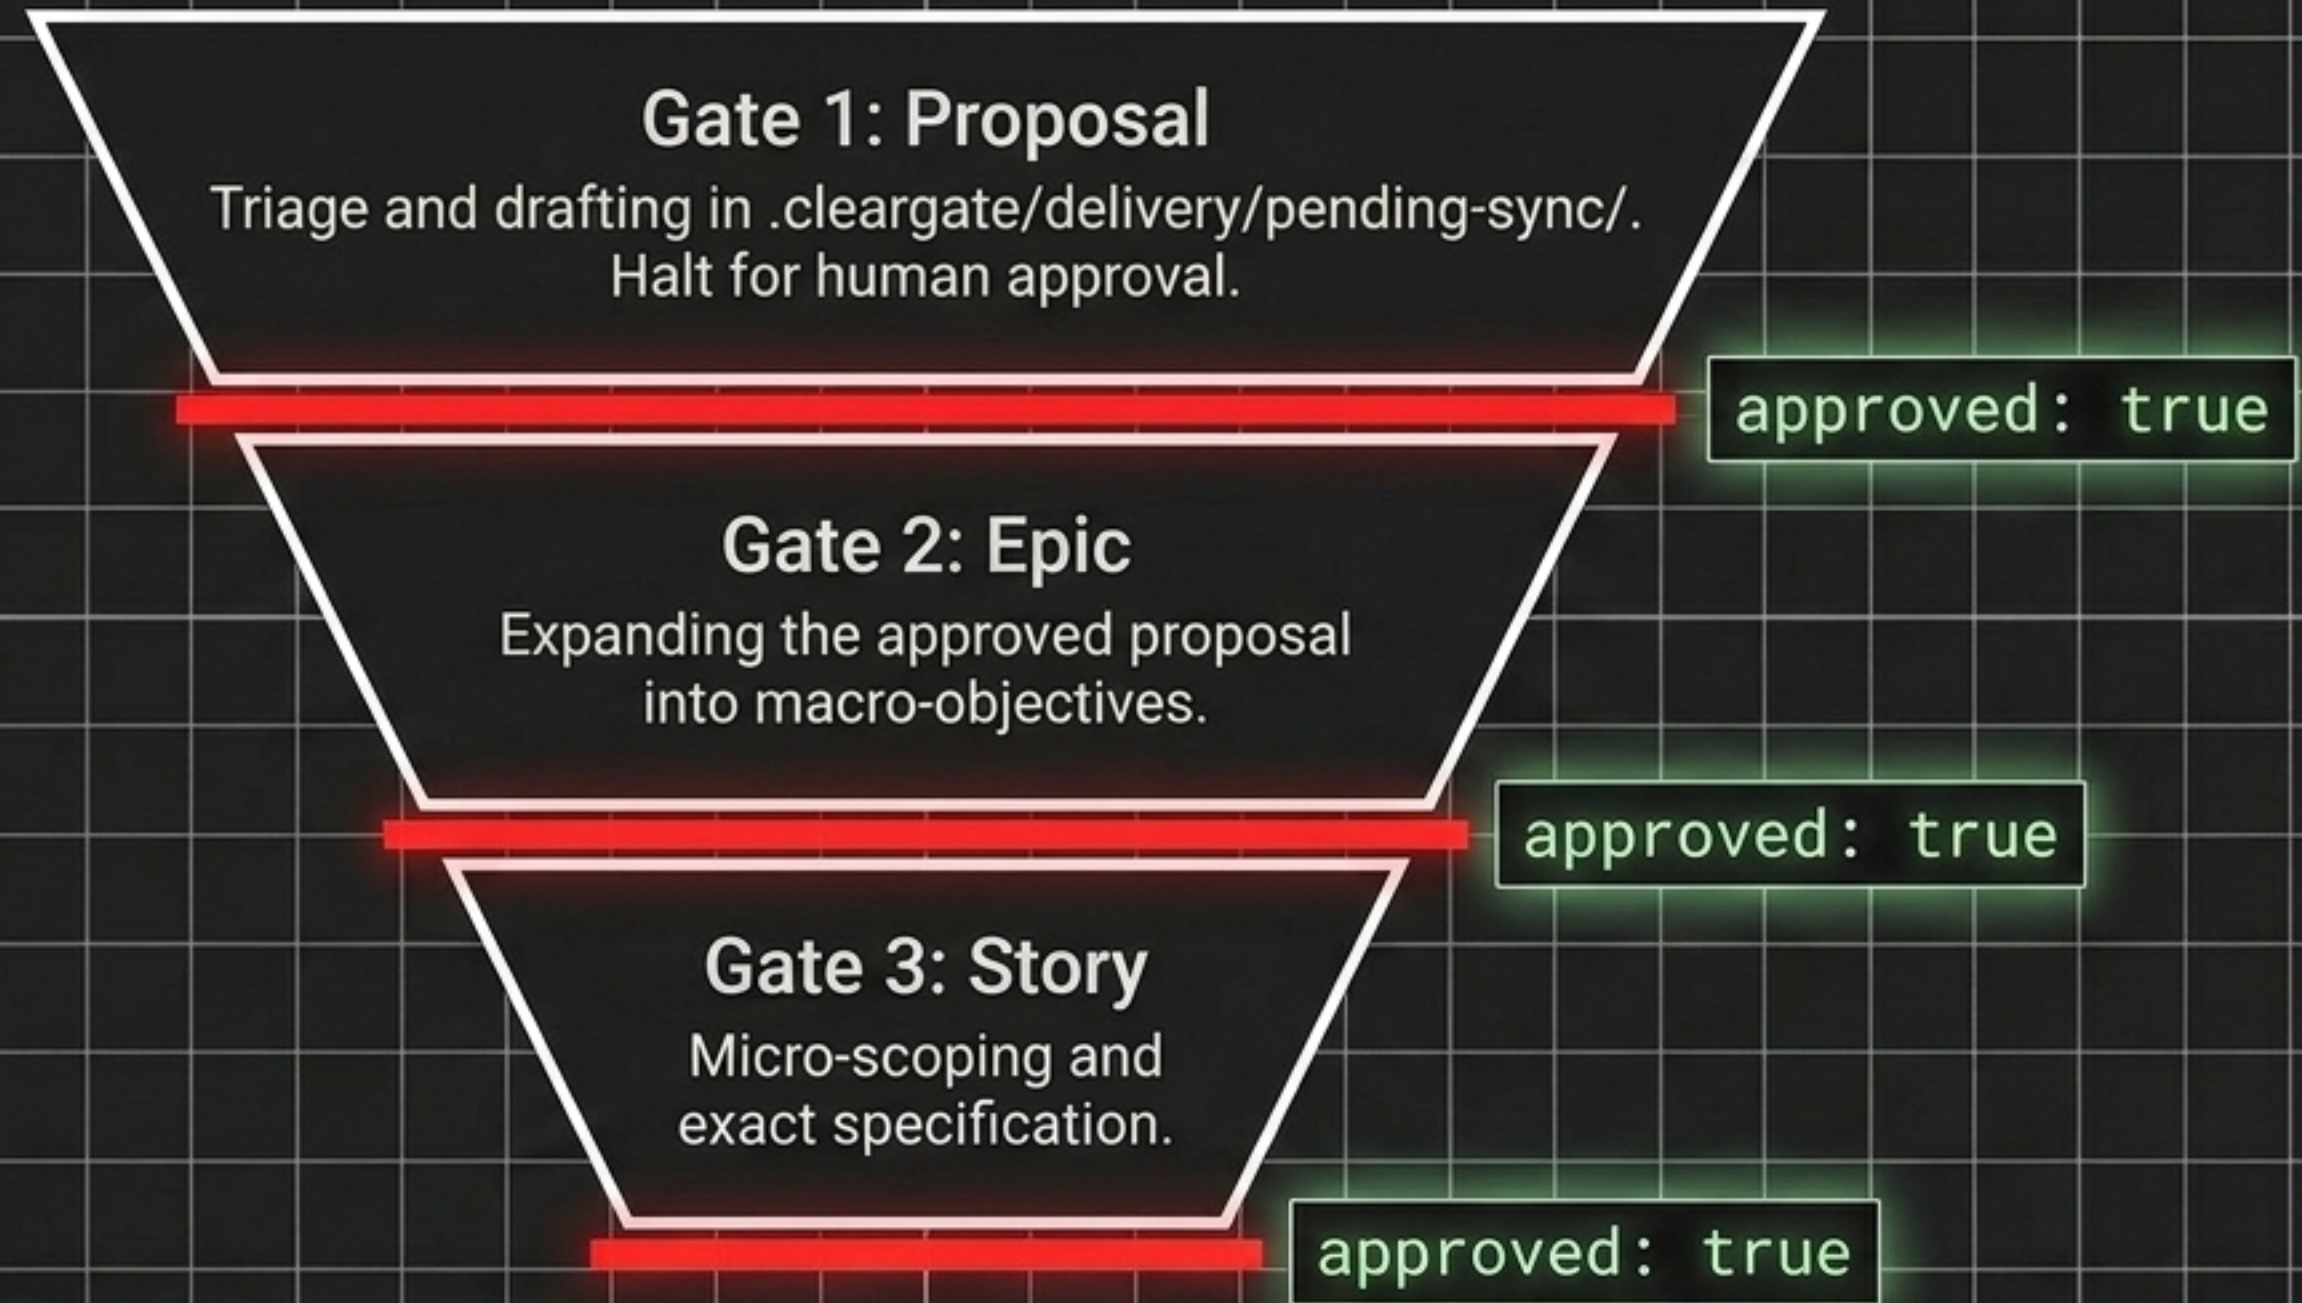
Gate 1: Proposal

Triage and drafting in .cleargate/delivery/pending-sync/. Halt for human approval.

approved: true

Gate 2: Epic

Expanding the approved proposal into macro-objectives.

approved: true

Gate 3: Story

Micro-scoping and exact specification.

approved: true